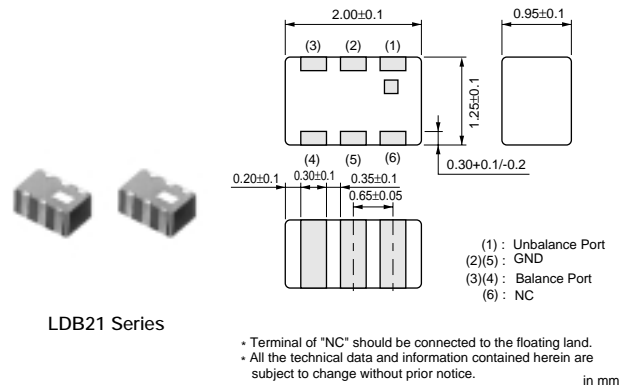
2.00±0.1

0.95±0.1

(3) (2) (1)

1.25±0.1

(4) (5) (6)

0.30+0.1/-0.2

0.20±0.1

0.30±0.1

0.35±0.1

0.65±0.05

(1) : Unbalance Port
(2)(5) : GND
(3)(4) : Balance Port
(6) : NC

LDB21 Series

* Terminal of "NC" should be connected to the floating land.
* All the technical data and information contained herein are subject to change without prior notice.

in mm